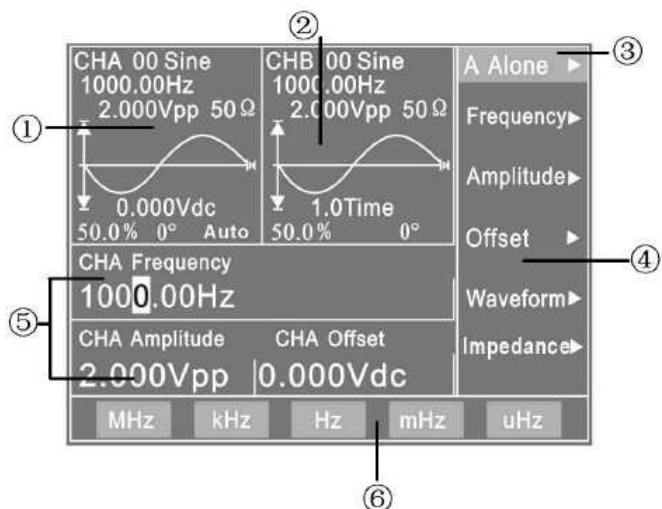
CHA 00 Sine
1000.00Hz
2.000Vpp 50Ω
0.000Vdc
50.0% 0° Auto

CHB 00 Sine
1000.00Hz
2.000Vpp 50Ω
1.0Time
50.0% 0°

A Alone ▶
Frequency▶
Amplitude▶
Offset ▶
Waveform▶
Impedance▶

CHA Frequency
1000.00Hz

CHA Amplitude CHA Offset
2.000Vpp 0.000Vdc

MHz kHz Hz mHz uHz

①
②
③
④
⑤
⑥